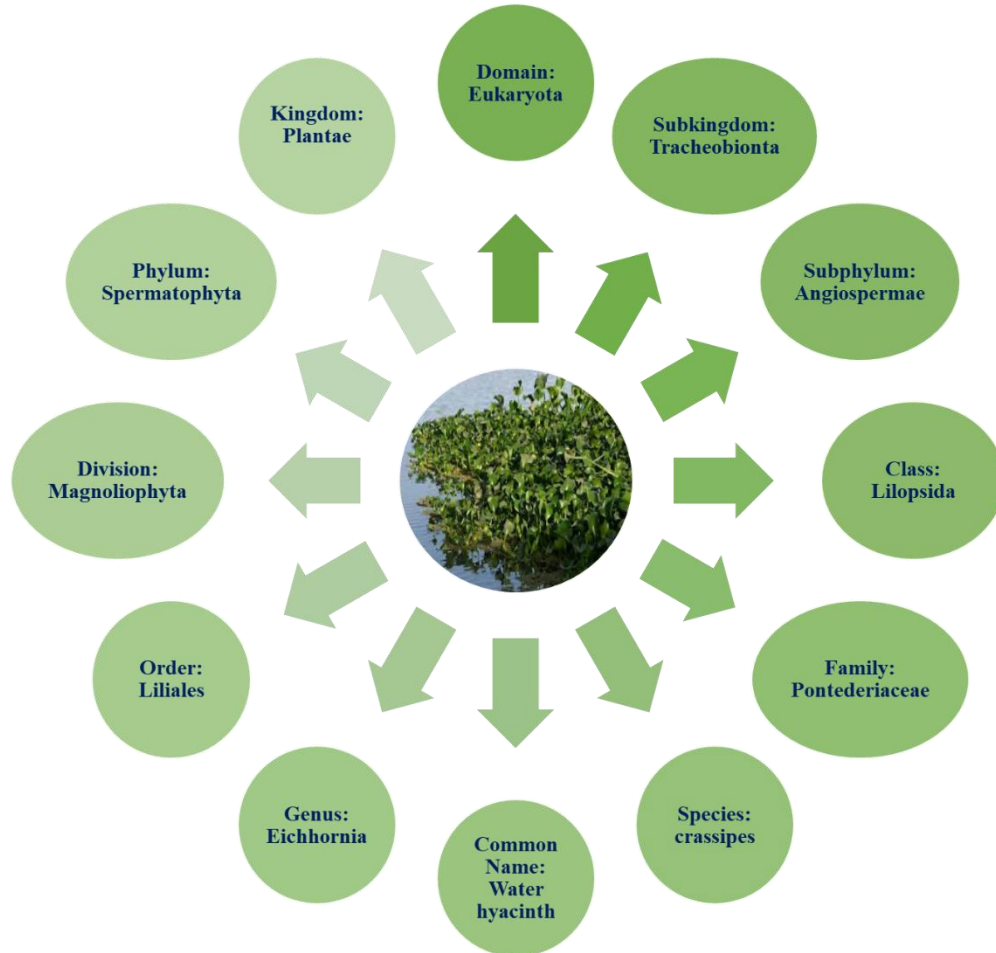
Domain: Eukaryota

Subkingdom: Tracheobionta

Subphylum: Angiospermae

Class: Lilopsida

Family: Pontederiaceae

Species: crassipes

Common Name: Water hyacinth

Genus: Eichhornia

Order: Liliales

Division: Magnoliophyta

Phylum: Spermatophyta

Kingdom: Plantae